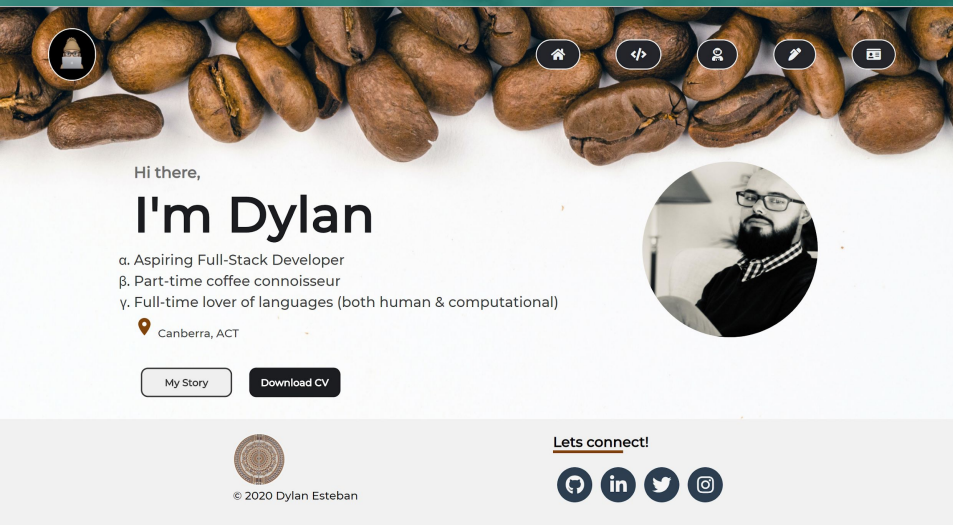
Hi there,

I'm Dylan

α. Aspiring Full-Stack Developer
β. Part-time coffee connoisseur
γ. Full-time lover of languages (both human & computational)

Canberra, ACT

My Story

Download CV

© 2020 Dylan Esteban

Lets connect!